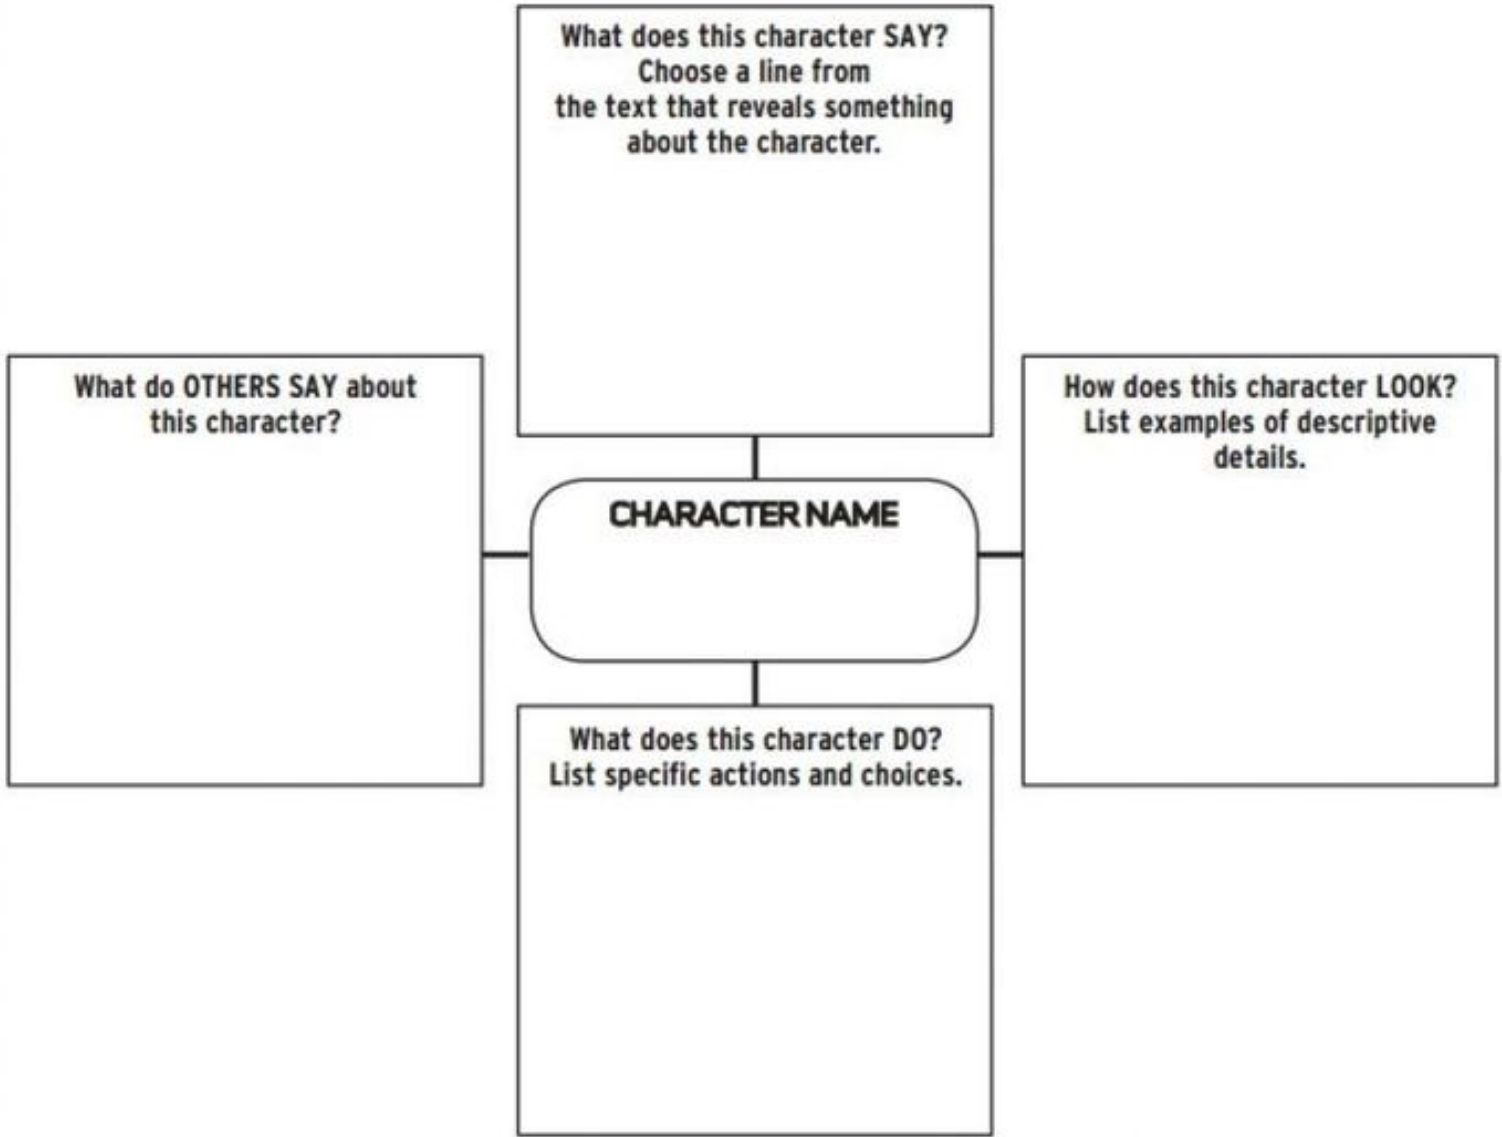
What does this character SAY? Choose a line from the text that reveals something about the character.

What do OTHERS SAY about this character?

CHARACTER NAME

How does this character LOOK? List examples of descriptive details.

What does this character DO? List specific actions and choices.